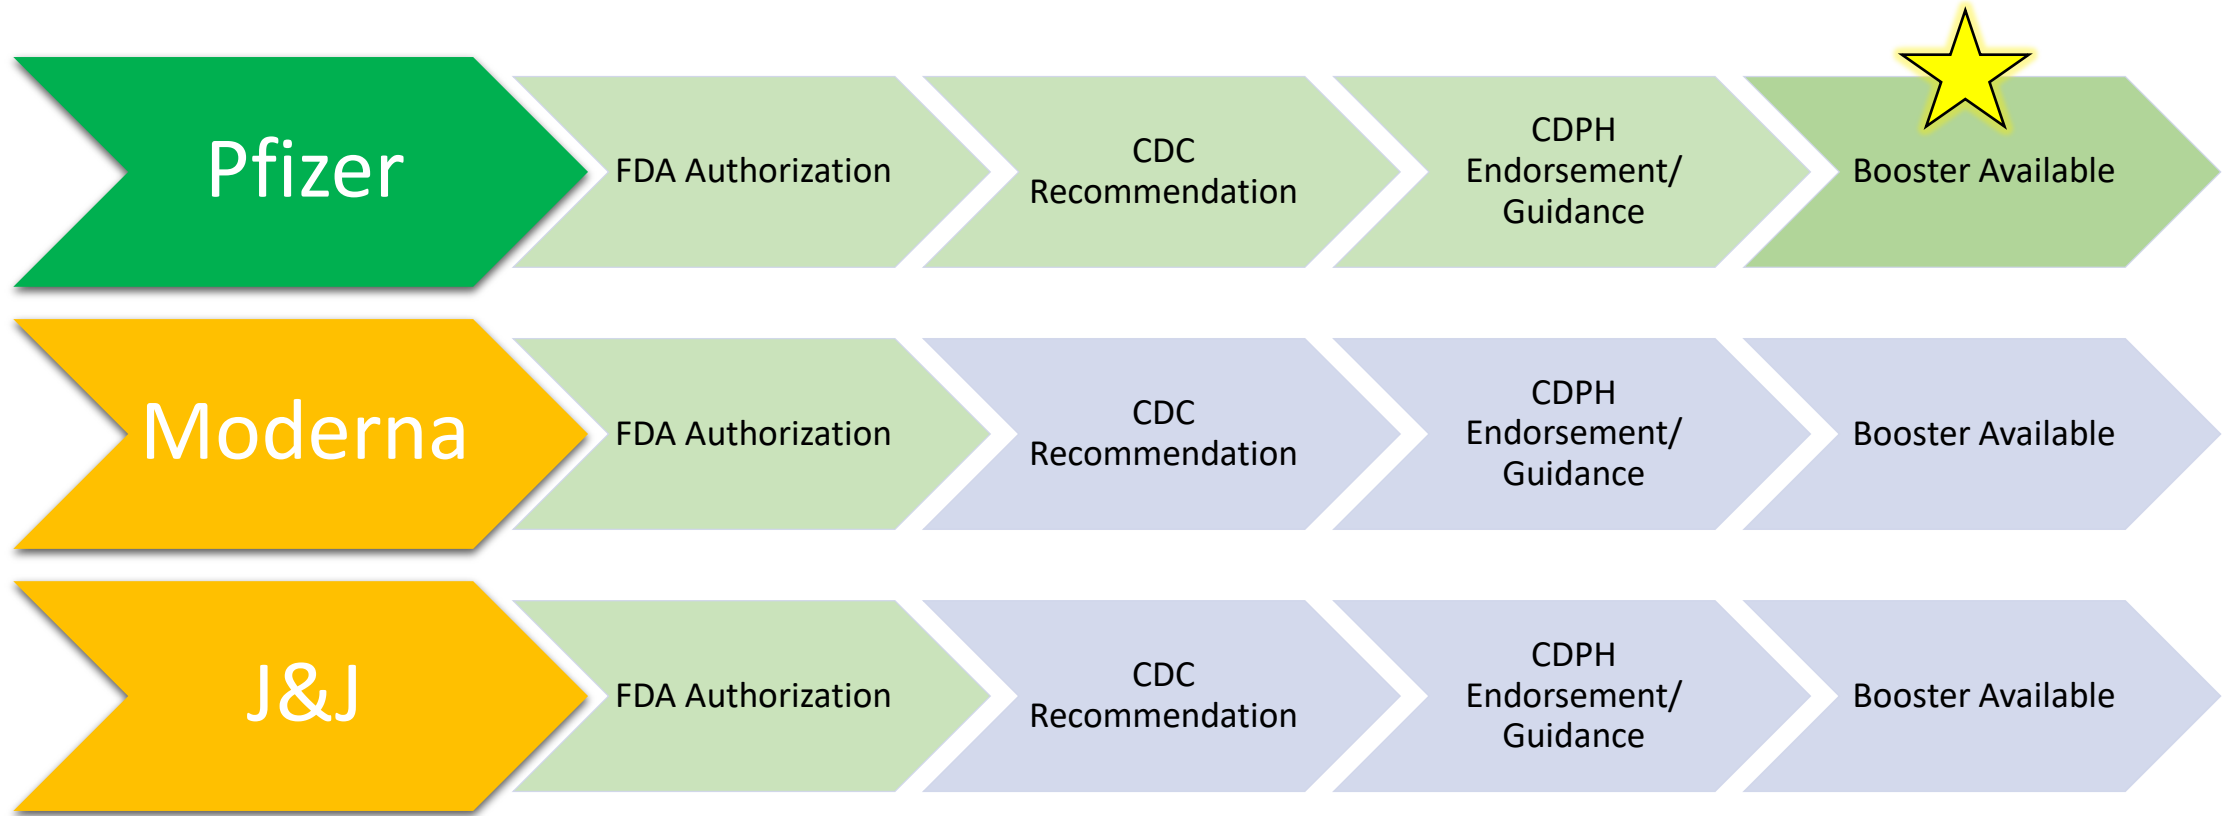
Pfizer
FDA Authorization
CDC Recommendation
CDPH Endorsement/ Guidance
Booster Available

Moderna
FDA Authorization
CDC Recommendation
CDPH Endorsement/ Guidance
Booster Available

J&J
FDA Authorization
CDC Recommendation
CDPH Endorsement/ Guidance
Booster Available